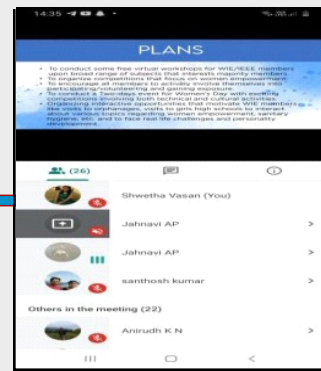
14:35

PLANS

• To conduct some free virtual workshops for WIE/IEEE members upon broad range of subjects that interests majority members.
• To organize competitions that focus on women empowerment.
• To encourage all members to actively involve themselves into participating/volunteering and gaining exposure.
• To conduct a Two-days event for Women's Day with exciting competitions involving both technical and cultural activities.
• Organizing interactive opportunities that motivate WIE members like visits to orphanages, visits to girls high schools to interact about various topics regarding women empowerment, sanitary hygiene, etc. and to face real life challenges and personality development.

(26)

Shwetha Vasan (You)

Jahnavi AP >

Jahnavi AP >

santhosh kumar >

Others in the meeting (22)

Anirudh K N >